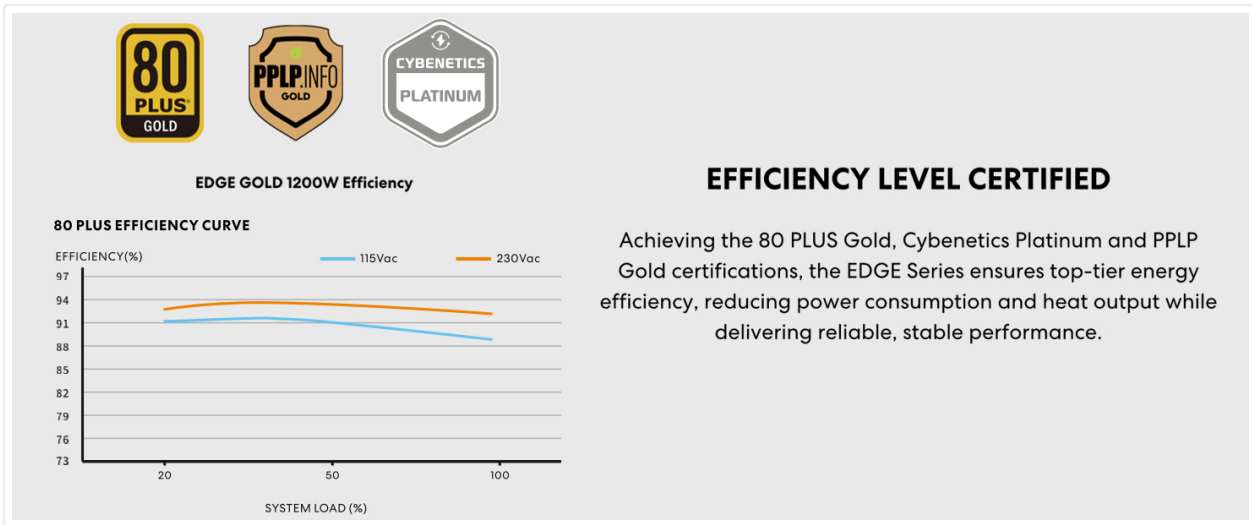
80 PLUS® GOLD

PPLP.INFO GOLD

CYBENETICS PLATINUM

EDGE GOLD 1200W Efficiency

80 PLUS EFFICIENCY CURVE

EFFICIENCY(%)

115Vac

230Vac

97
94
91
88
85
82
79
76
73

20
50
100

SYSTEM LOAD (%)

EFFICIENCY LEVEL CERTIFIED

Achieving the 80 PLUS Gold, Cybenetics Platinum and PPLP Gold certifications, the EDGE Series ensures top-tier energy efficiency, reducing power consumption and heat output while delivering reliable, stable performance.